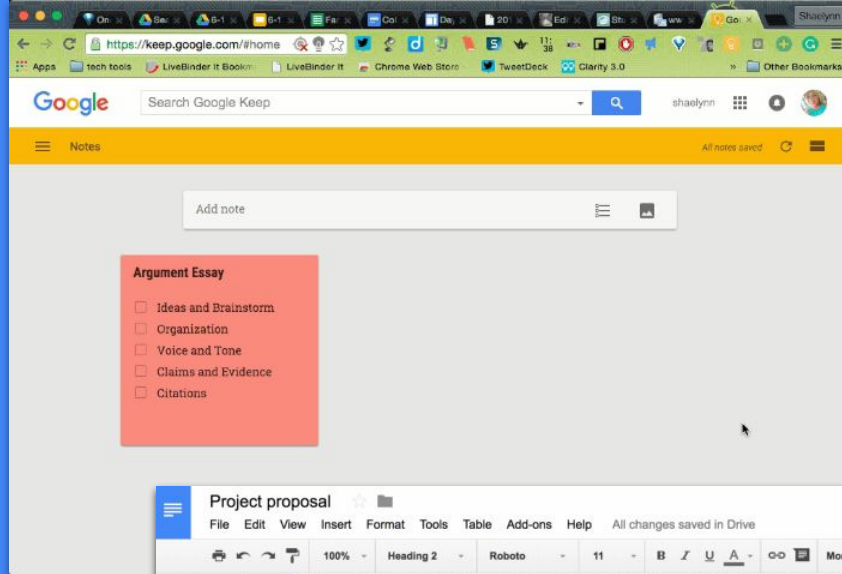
On | Sea | 6-1 | 6-1 | Far | Col | Day | 20 | Edi | Stu | ww | Go | Shaelynn

https://keep.google.com/#home

Apps | tech tools | LiveBinder It Bookm | LiveBinder It | Chrome Web Store | TweetDeck | Clarity 3.0 | » | Other Bookmarks

Google | Search Google Keep | shaelynn

Notes | All notes saved

Add note

Argument Essay

Ideas and Brainstorm
Organization
Voice and Tone
Claims and Evidence
Citations

Project proposal

File Edit View Insert Format Tools Table Add-ons Help All changes saved in Drive

100% | Heading 2 | Roboto | 11 | B | I | U | A | Mo